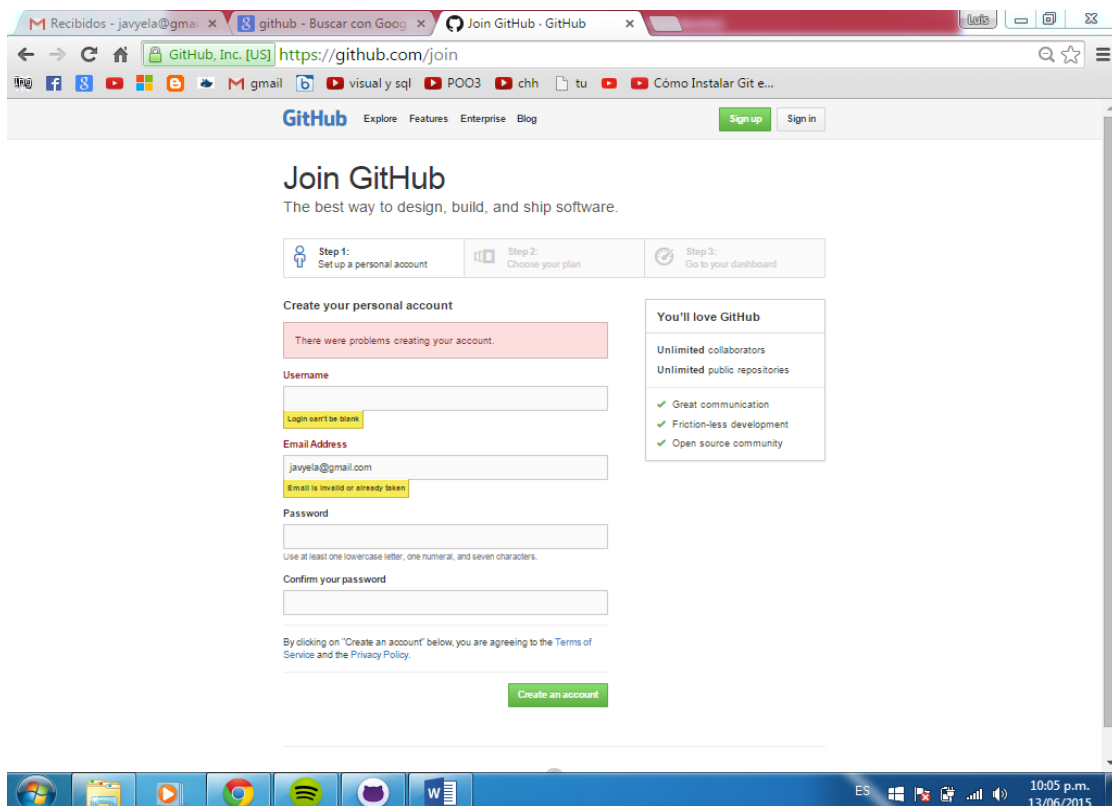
Recibidos - javyela@gmai ×
github - Buscar con Goog ×
Join GitHub · GitHub ×
Luis

GitHub, Inc. [US] https://github.com/join

gmail visual y sql POO3 chh tu Cómo Instalar Git e...

GitHub Explore Features Enterprise Blog Sign up Sign in

Join GitHub
The best way to design, build, and ship software.

Step 1: Set up a personal account
Step 2: Choose your plan
Step 3: Go to your dashboard

Create your personal account

There were problems creating your account.

Username

Login can't be blank

Email Address

javyela@gmail.com

Email is invalid or already taken

Password

Use at least one lowercase letter, one numeral, and seven characters.

Confirm your password

By clicking on "Create an account" below, you are agreeing to the Terms of Service and the Privacy Policy.

Create an account

You'll love GitHub

Unlimited collaborators
Unlimited public repositories

✔ Great communication
✔ Friction-less development
✔ Open source community

ES 10:05 p.m. 13/06/2015